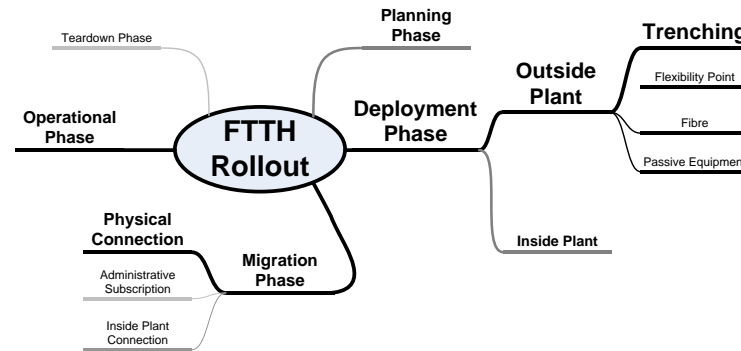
FTTH Rollout

Teardown Phase

Planning Phase

Operational Phase

Deployment Phase

Outside Plant

Trenching

Flexibility Point

Fibre

Passive Equipmen

Inside Plant

Migration Phase

Physical Connection

Administrative Subscription

Inside Plant Connection